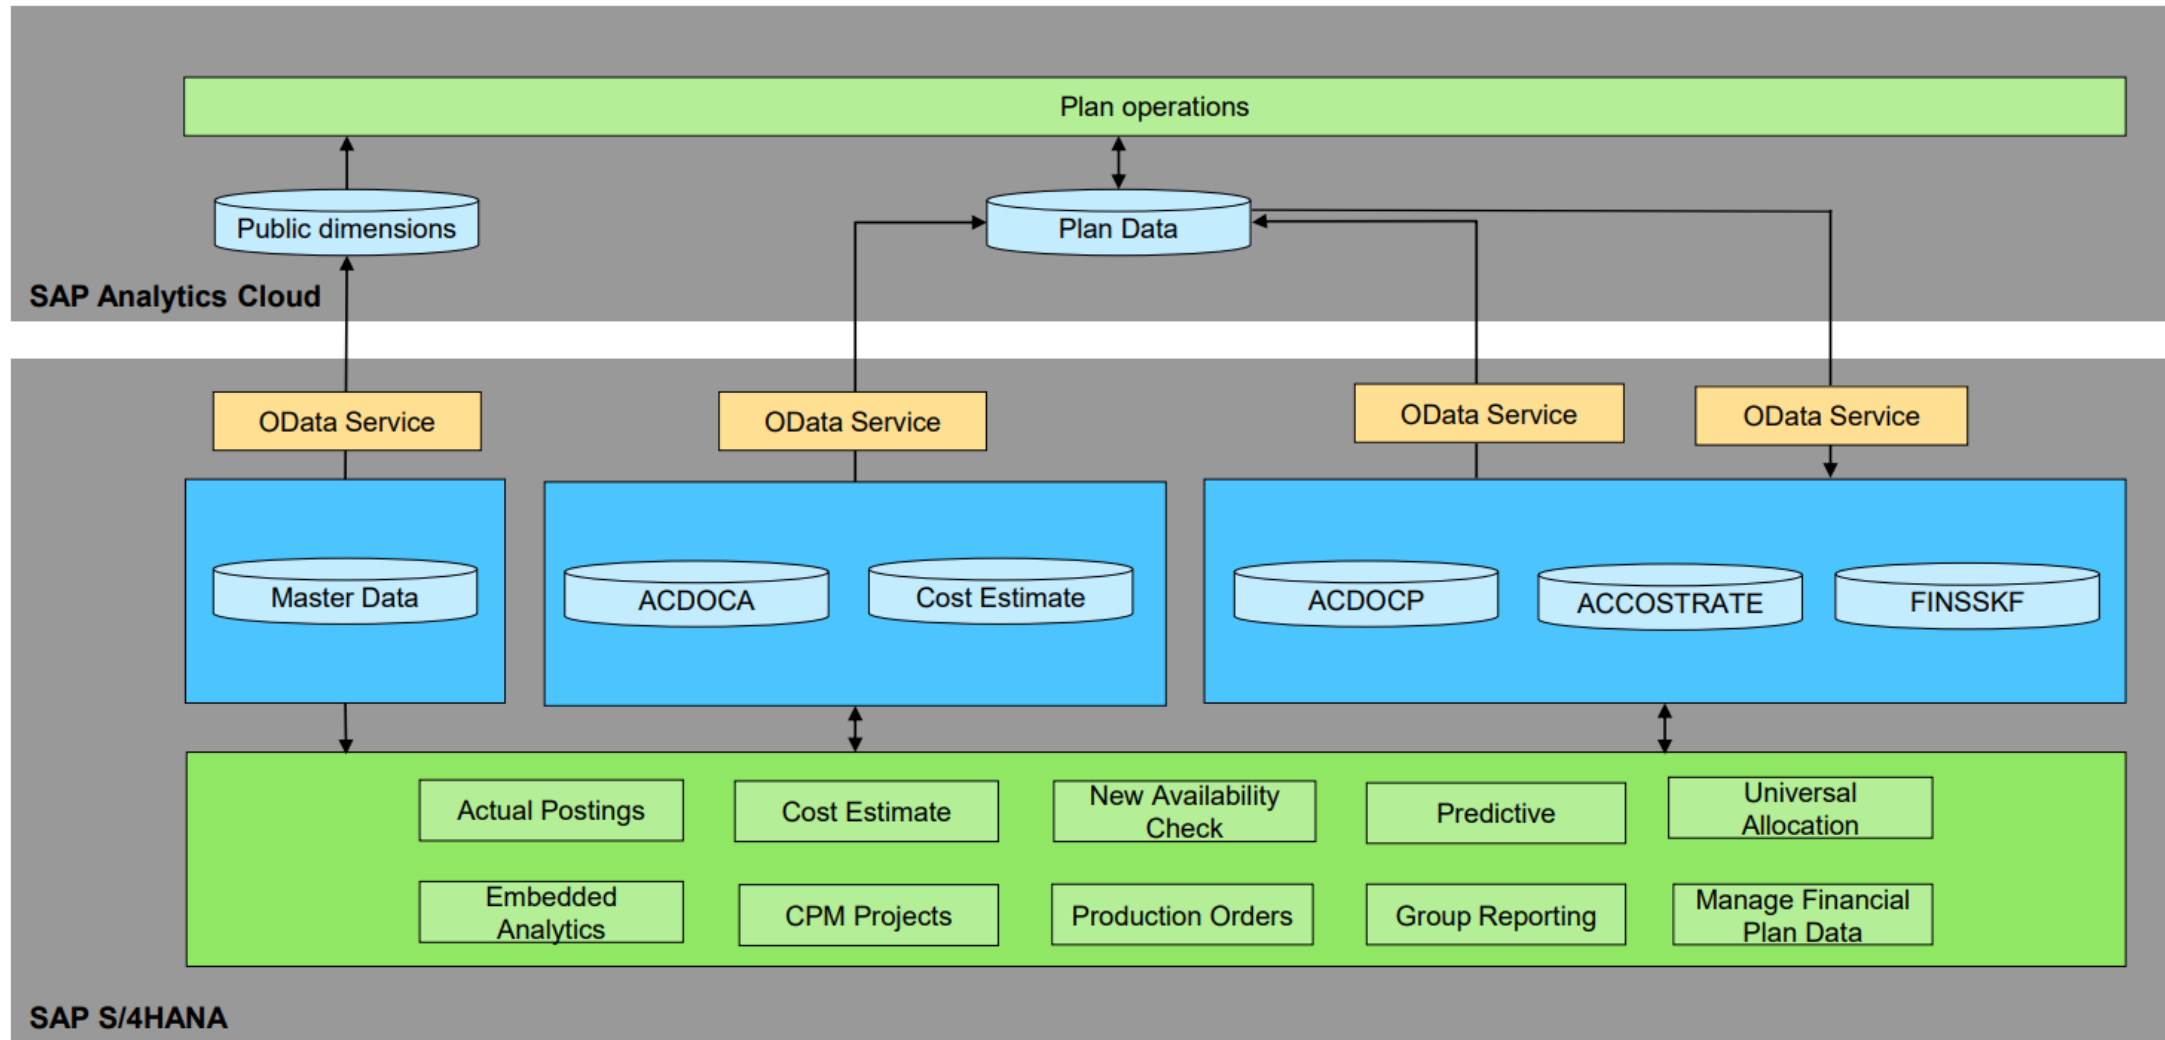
Plan operations

Public dimensions

Plan Data

SAP Analytics Cloud

OData Service

OData Service

OData Service

OData Service

Master Data

ACDOCA

Cost Estimate

ACDOCP

ACCOSTRATE

FINSSKF

Actual Postings

Cost Estimate

New Availability Check

Predictive

Universal Allocation

Embedded Analytics

CPM Projects

Production Orders

Group Reporting

Manage Financial Plan Data

SAP S/4HANA